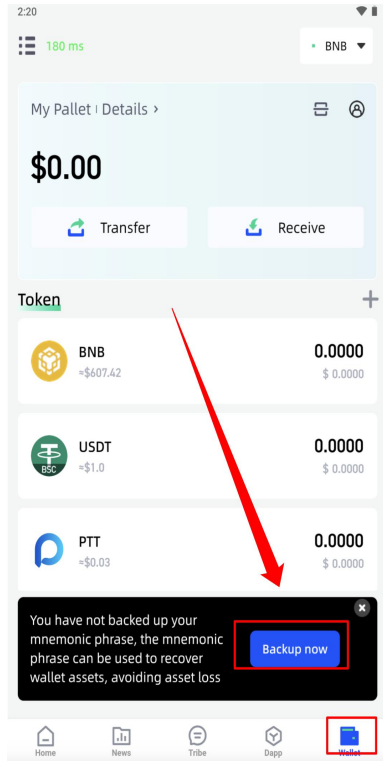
2:20

180 ms

BNB

My Pallet | Details ›

$0.00

Transfer

Receive

Token

BNB
≈$607.42

0.0000
$ 0.0000

USDT
≈$1.0

0.0000
$ 0.0000

PTT
≈$0.03

0.0000
$ 0.0000

You have not backed up your mnemonic phrase, the mnemonic phrase can be used to recover wallet assets, avoiding asset loss

Backup now

Home

News

Tribe

Dapp

Wallet